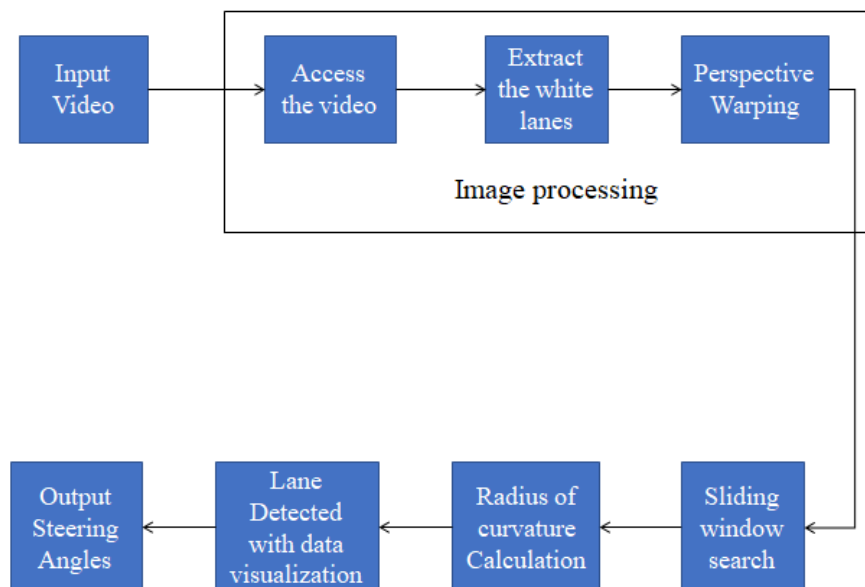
Input Video

Access the video

Extract the white lanes

Perspective Warping

Image processing

Sliding window search

Radius of curvature Calculation

Lane Detected with data visualization

Output Steering Angles